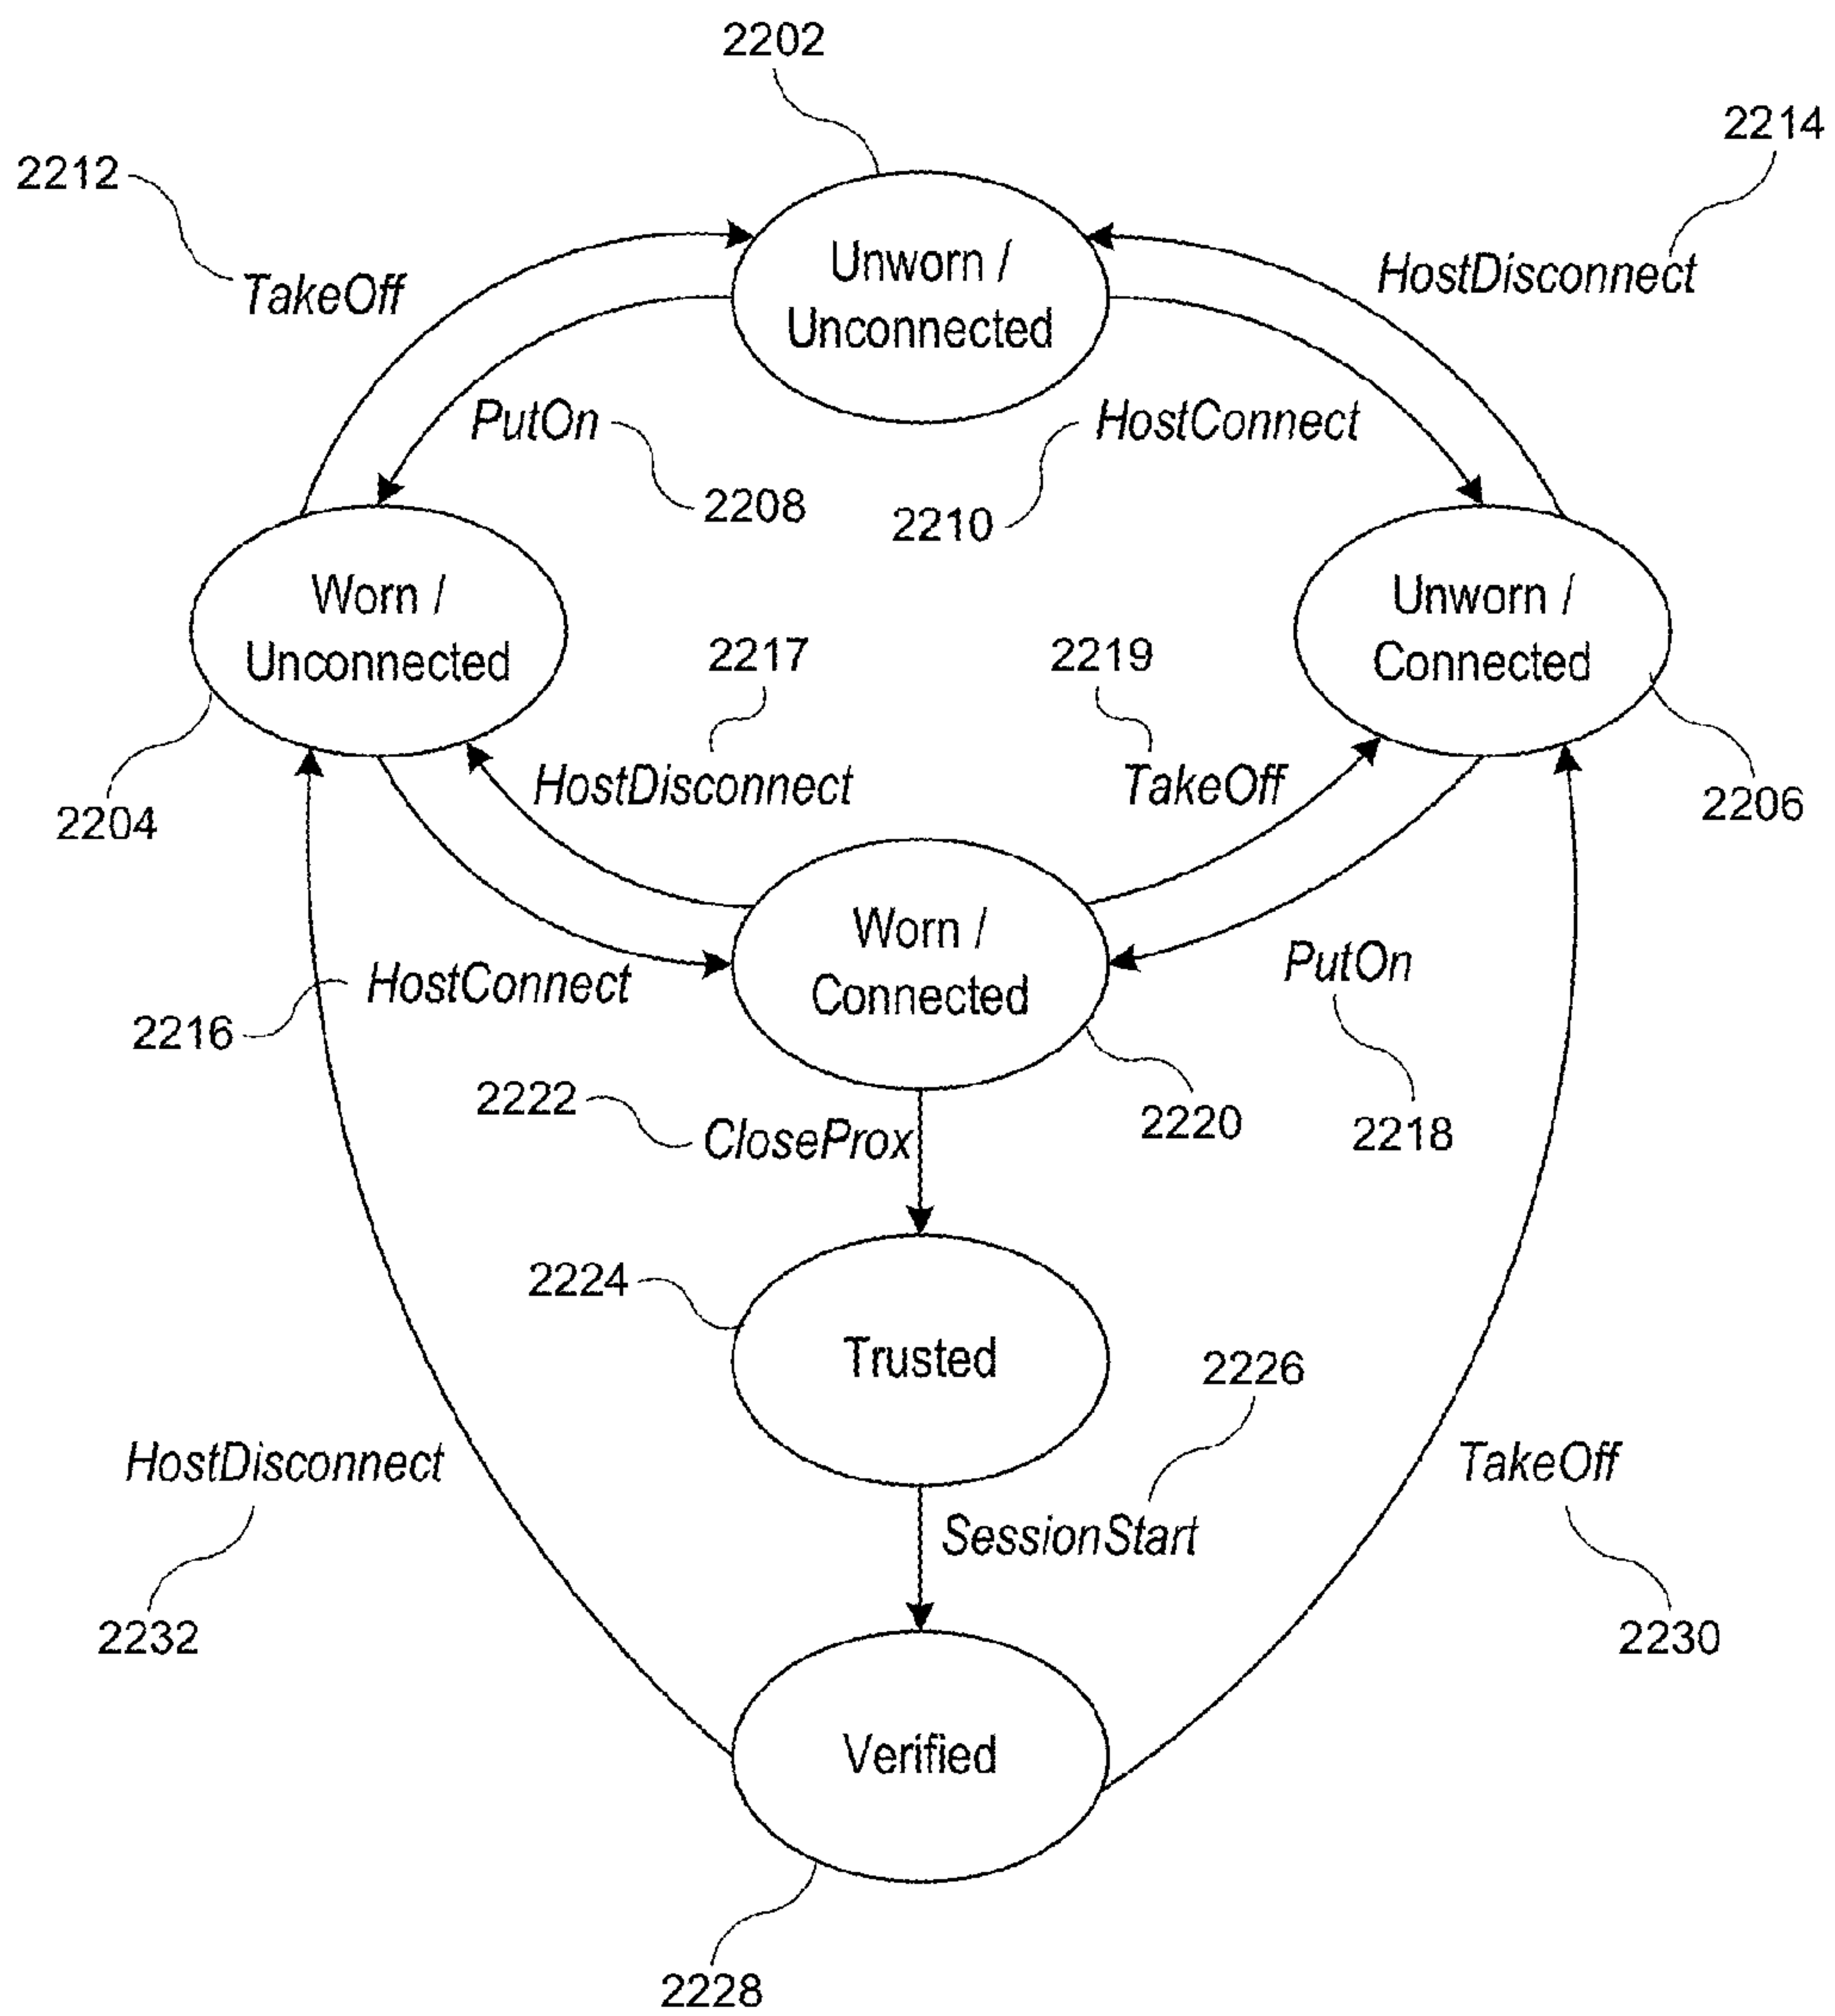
2202

2212

2214

TakeOff

Unworn / Unconnected

HostDisconnect

PutOn

HostConnect

2208

2210

Worn / Unconnected

Unworn / Connected

2217

2219

2204

HostDisconnect

TakeOff

2206

Worn / Connected

HostConnect

PutOn

2216

2222

2220

2218

CloseProx

2224

Trusted

2226

HostDisconnect

TakeOff

SessionStart

2232

2230

Verified

2228